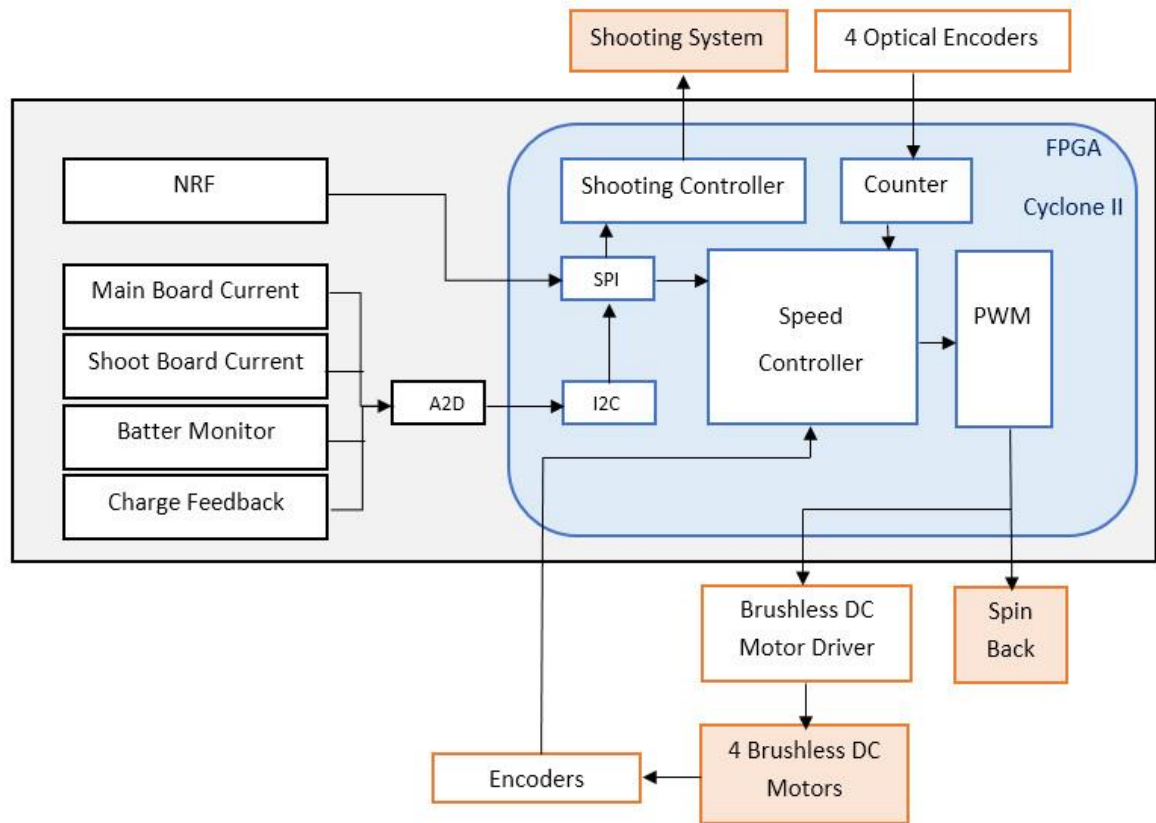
Shooting System

4 Optical Encoders

FPGA

Cyclone II

NRF

Shooting Controller

Counter

SPI

Speed Controller

PWM

Main Board Current

Shoot Board Current

Batter Monitor

Charge Feedback

A2D

I2C

Brushless DC Motor Driver

Spin Back

4 Brushless DC Motors

Encoders